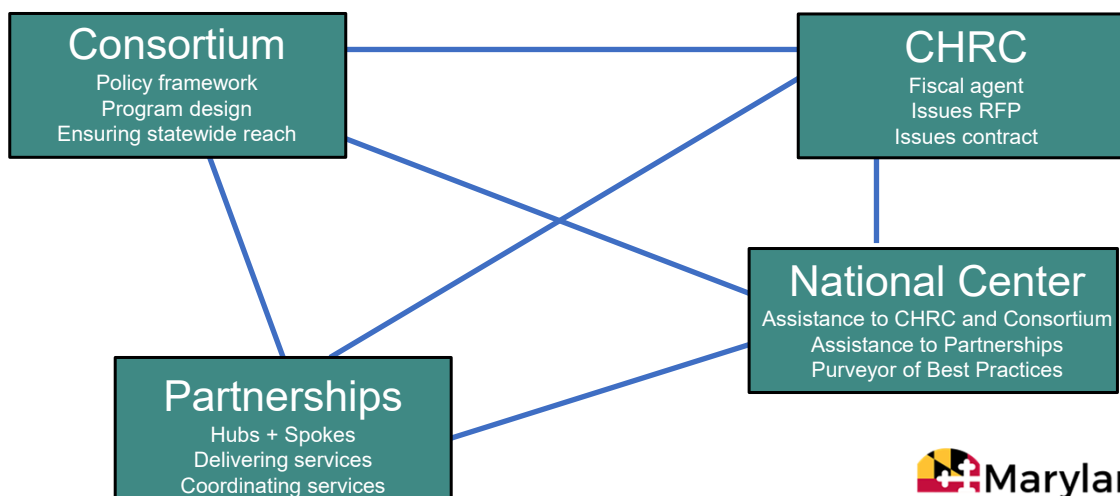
Consortium
Policy framework
Program design
Ensuring statewide reach

CHRC
Fiscal agent
Issues RFP
Issues contract

National Center
Assistance to CHRC and Consortium
Assistance to Partnerships
Purveyor of Best Practices

Partnerships
Hubs + Spokes
Delivering services
Coordinating services

Marylar